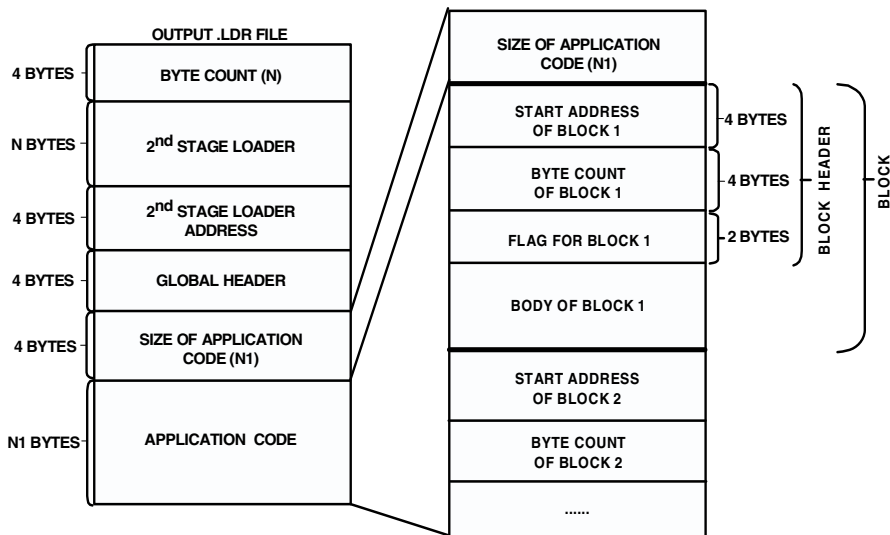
OUTPUT .LDR FILE

4 BYTES
BYTE COUNT (N)

N BYTES
2$^{nd}$ STAGE LOADER

4 BYTES
2$^{nd}$ STAGE LOADER ADDRESS

4 BYTES
GLOBAL HEADER

4 BYTES
SIZE OF APPLICATION CODE (N1)

N1 BYTES
APPLICATION CODE

SIZE OF APPLICATION CODE (N1)

START ADDRESS OF BLOCK 1
4 BYTES

BYTE COUNT OF BLOCK 1
4 BYTES

FLAG FOR BLOCK 1
2 BYTES

BLOCK HEADER

BLOCK

BODY OF BLOCK 1

START ADDRESS OF BLOCK 2

BYTE COUNT OF BLOCK 2

......